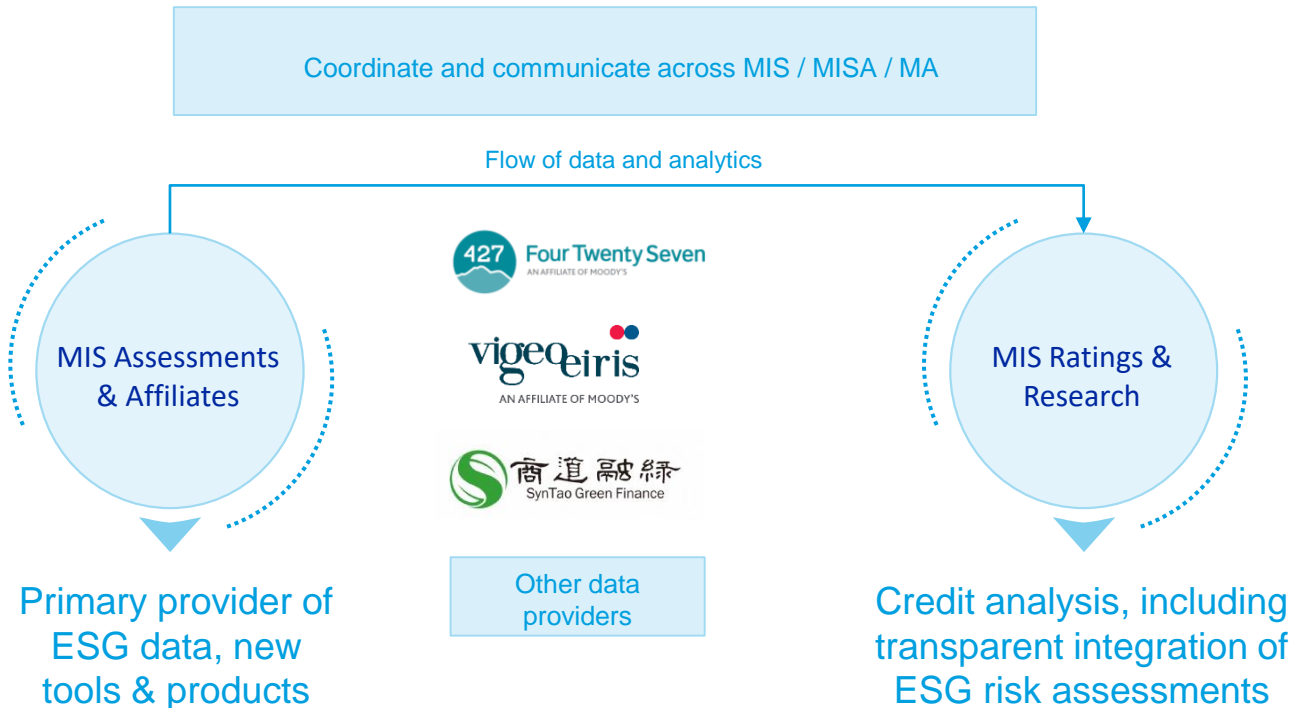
Coordinate and communicate across MIS / MISA / MA

Flow of data and analytics

MIS Assessments & Affiliates

Primary provider of ESG data, new tools & products

427 Four Twenty Seven
AN AFFILIATE OF MOODY'S

vigeo eiris
AN AFFILIATE OF MOODY'S

商道融绿
SynTao Green Finance

Other data providers

MIS Ratings & Research

Credit analysis, including transparent integration of ESG risk assessments